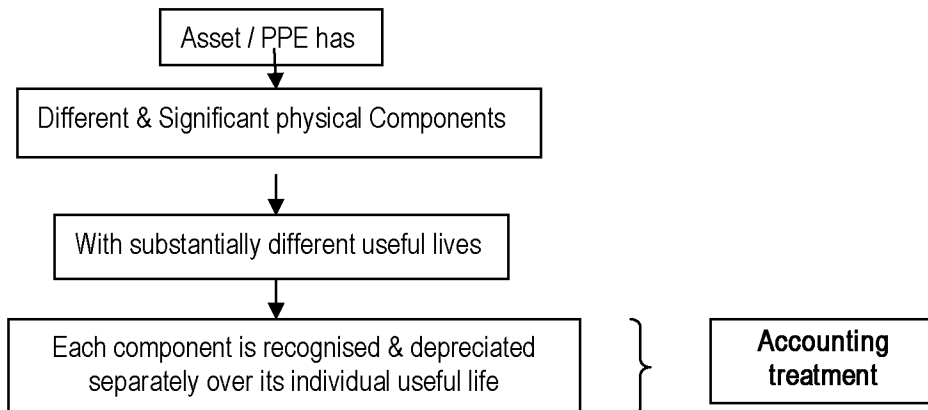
Asset / PPE has

Different & Significant physical Components

With substantially different useful lives

Each component is recognised & depreciated separately over its individual useful life

Accounting treatment